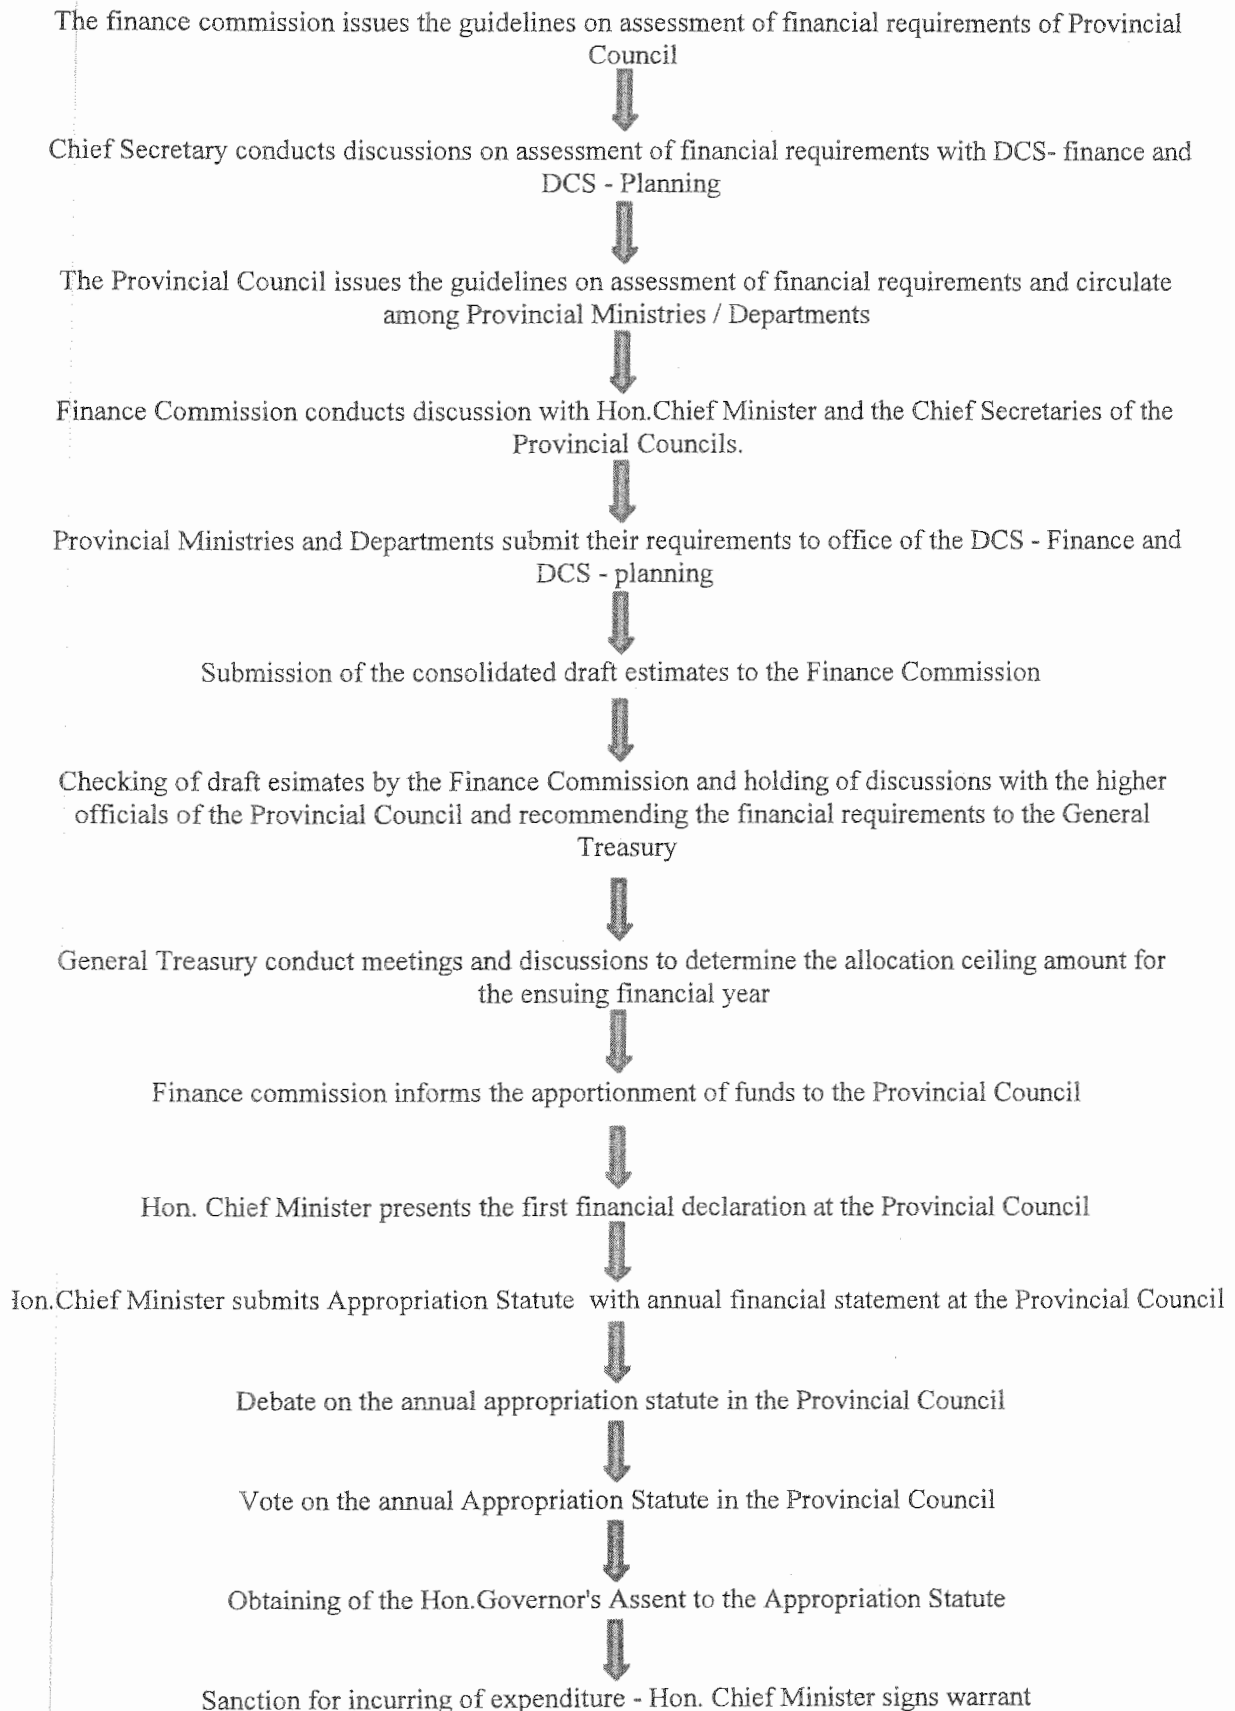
The finance commission issues the guidelines on assessment of financial requirements of Provincial Council

Chief Secretary conducts discussions on assessment of financial requirements with DCS- finance and DCS - Planning

The Provincial Council issues the guidelines on assessment of financial requirements and circulate among Provincial Ministries / Departments

Finance Commission conducts discussion with Hon.Chief Minister and the Chief Secretaries of the Provincial Councils.

Provincial Ministries and Departments submit their requirements to office of the DCS - Finance and DCS - planning

Submission of the consolidated draft estimates to the Finance Commission

Checking of draft esimates by the Finance Commission and holding of discussions with the higher officials of the Provincial Council and recommending the financial requirements to the General Treasury

General Treasury conduct meetings and discussions to determine the allocation ceiling amount for the ensuing financial year

Finance commission informs the apportionment of funds to the Provincial Council

Hon. Chief Minister presents the first financial declaration at the Provincial Council

Ion.Chief Minister submits Appropriation Statute with annual financial statement at the Provincial Council

Debate on the annual appropriation statute in the Provincial Council

Vote on the annual Appropriation Statute in the Provincial Council

Obtaining of the Hon.Governor's Assent to the Appropriation Statute

Sanction for incurring of expenditure - Hon. Chief Minister signs warrant